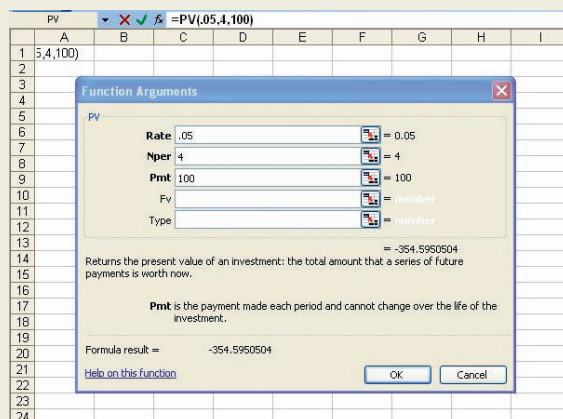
PV ▾ ✕ ✓ $f_x$ =PV(.05,4,100)

| | A | B | C | D | E | F | G | H | I |
|---|---|---|---|---|---|---|---|---|---|
| 1 | 5,4,100) | | | | | | | | |
| 2 | | | | | | | | | |
| 3 | | | | | | | | | |
| 4 | | | | | | | | | |
| 5 | | | | | | | | | |
| 6 | | | | | | | | | |
| 7 | | | | | | | | | |
| 8 | | | | | | | | | |
| 9 | | | | | | | | | |
| 10 | | | | | | | | | |
| 11 | | | | | | | | | |
| 12 | | | | | | | | | |
| 13 | | | | | | | | | |
| 14 | | | | | | | | | |
| 15 | | | | | | | | | |
| 16 | | | | | | | | | |
| 17 | | | | | | | | | |
| 18 | | | | | | | | | |
| 19 | | | | | | | | | |
| 20 | | | | | | | | | |
| 21 | | | | | | | | | |
| 22 | | | | | | | | | |
| 23 | | | | | | | | | |
| 24 | | | | | | | | | |

Function Arguments

PV

Rate .05 = 0.05
Nper 4 = 4
Pmt 100 = 100
Fv = number
Type = number

= -354.5950504

Returns the present value of an investment: the total amount that a series of future payments is worth now.

Pmt is the payment made each period and cannot change over the life of the investment.

Formula result = -354.5950504

Help on this function

OK Cancel